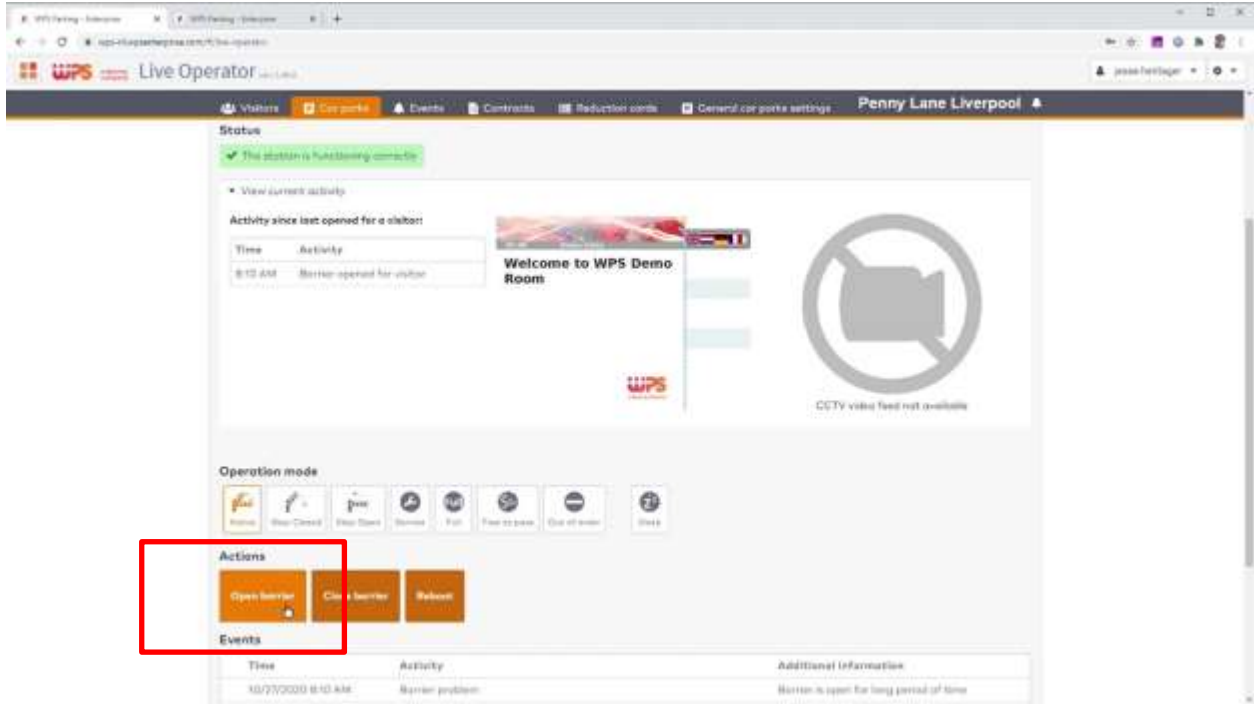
WPS Parking - Enterprise
WPS Parking - Enterprise

WPS Live Operator

jesse.hertsiger

Visitors
Car parks
Events
Contracts
Reduction cards
General car parks settings
Penny Lane Liverpool

Status
This station is functioning correctly

View current activity

Activity since last opened for a visitor:

| Time | Activity |
|---|---|
| 8:10 AM | Barrier opened for visitor |

Welcome to WPS Demo Room

WPS

CCTV video feed not available

Operation mode
Active
Stay Closed
Stay Open
Service
Full
Free to pass
Out of order
Sleep

Actions
Open barrier
Cl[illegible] barrier
Reboot

Events

| Time | Activity | Additional information |
|---|---|---|
| 10/27/2020 8:10 AM | Barrier problem | Barrier is open for long period of time |